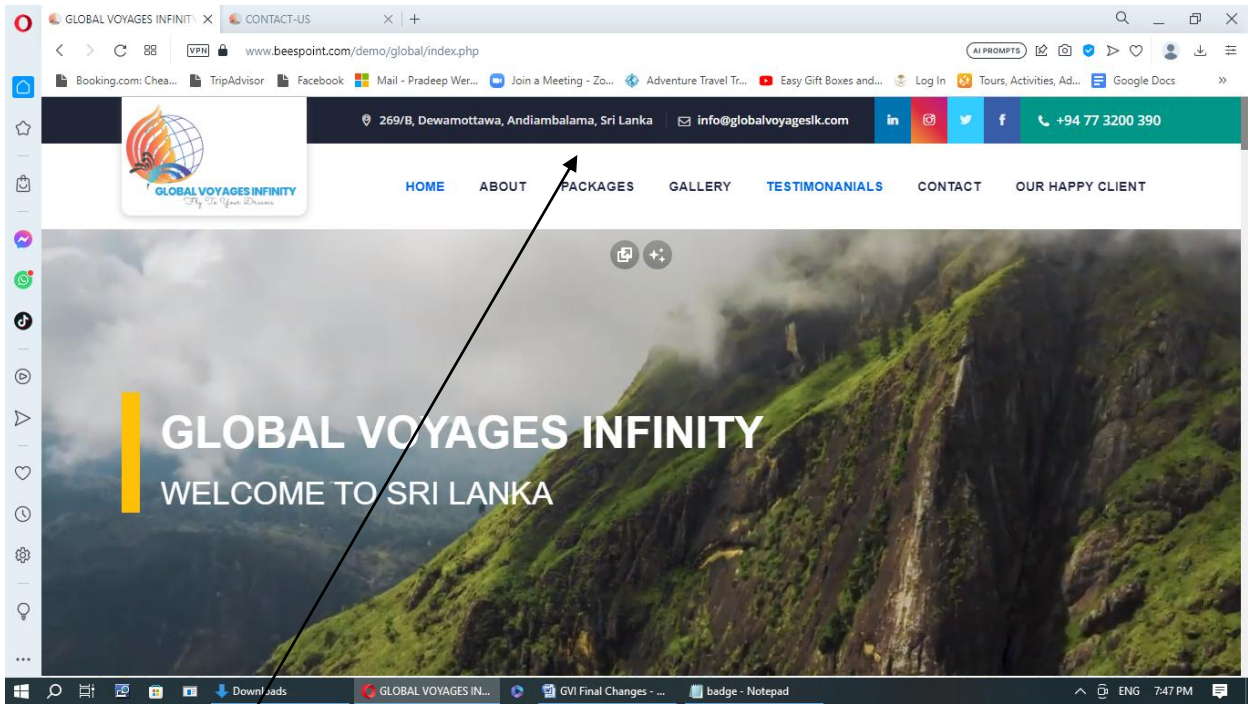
GLOBAL VOYAGES INFINIT
CONTACT-US

VPN www.beespoint.com/demo/global/index.php

AI PROMPTS

Booking.com: Chea... TripAdvisor Facebook Mail - Pradeep Wer... Join a Meeting - Zo... Adventure Travel Tr... Easy Gift Boxes and... Log In Tours, Activities, Ad... Google Docs

269/B, Dewamottawa, Andiambalama, Sri Lanka info@globalvoyageslk.com in +94 77 3200 390

GLOBAL VOYAGES INFINITY
Fly To Your Dreams

HOME ABOUT PACKAGES GALLERY TESTIMONANIALS CONTACT OUR HAPPY CLIENT

GLOBAL VOYAGES INFINITY
WELCOME TO SRI LANKA

Downloads GLOBAL VOYAGES IN... GVI Final Changes - ... badge - Notepad ENG 7:47 PM